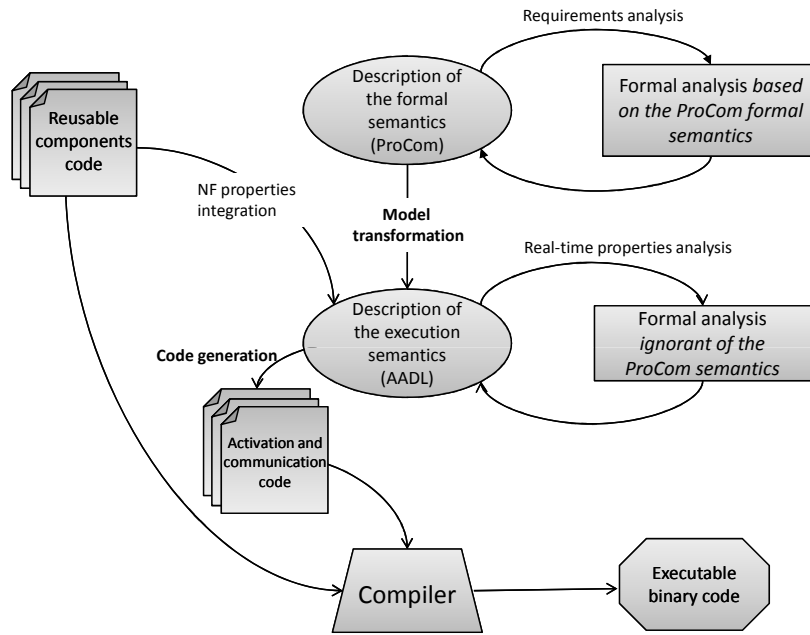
Requirements analysis

Reusable components code

Description of the formal semantics (ProCom)

Formal analysis *based on the ProCom formal semantics*

NF properties integration

**Model transformation**

Real-time properties analysis

Description of the execution semantics (AADL)

Formal analysis *ignorant of the ProCom semantics*

**Code generation**

Activation and communication code

Compiler

Executable binary code